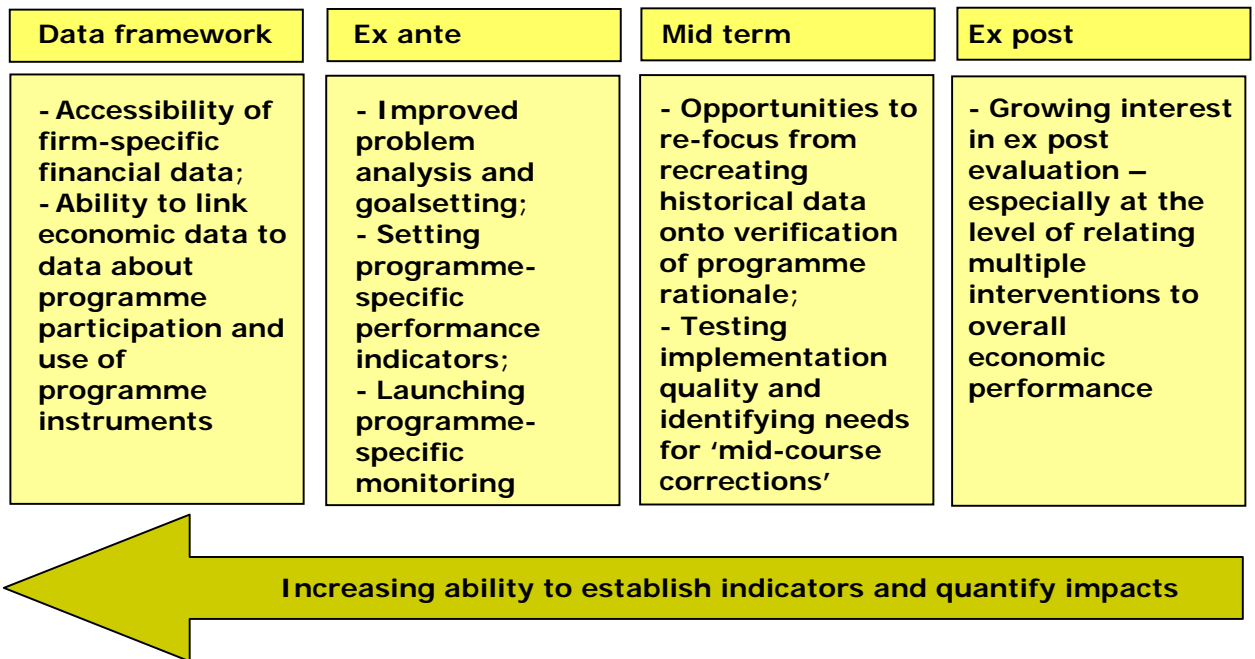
Data framework

- Accessibility of firm-specific financial data;
- Ability to link economic data to data about programme participation and use of programme instruments

Ex ante

- Improved problem analysis and goalsetting;
- Setting programme-specific performance indicators;
- Launching programme-specific monitoring

Mid term

- Opportunities to re-focus from recreating historical data onto verification of programme rationale;
- Testing implementation quality and identifying needs for ‘mid-course corrections’

Ex post

- Growing interest in ex post evaluation – especially at the level of relating multiple interventions to overall economic performance

Increasing ability to establish indicators and quantify impacts